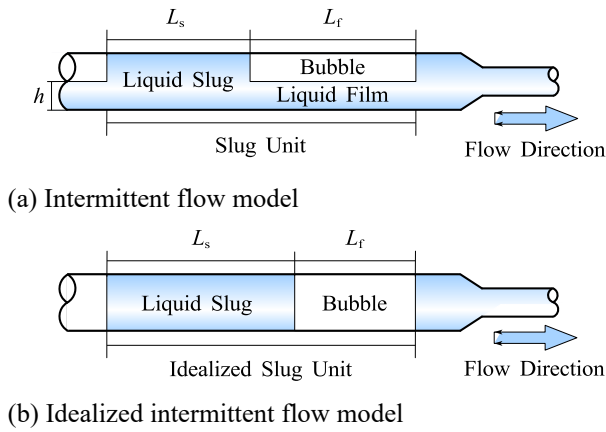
$L_s$
$L_f$
Liquid Slug
Bubble
Liquid Film
$h$
Slug Unit
Flow Direction

(a) Intermittent flow model

$L_s$
$L_f$
Liquid Slug
Bubble
Idealized Slug Unit
Flow Direction

(b) Idealized intermittent flow model